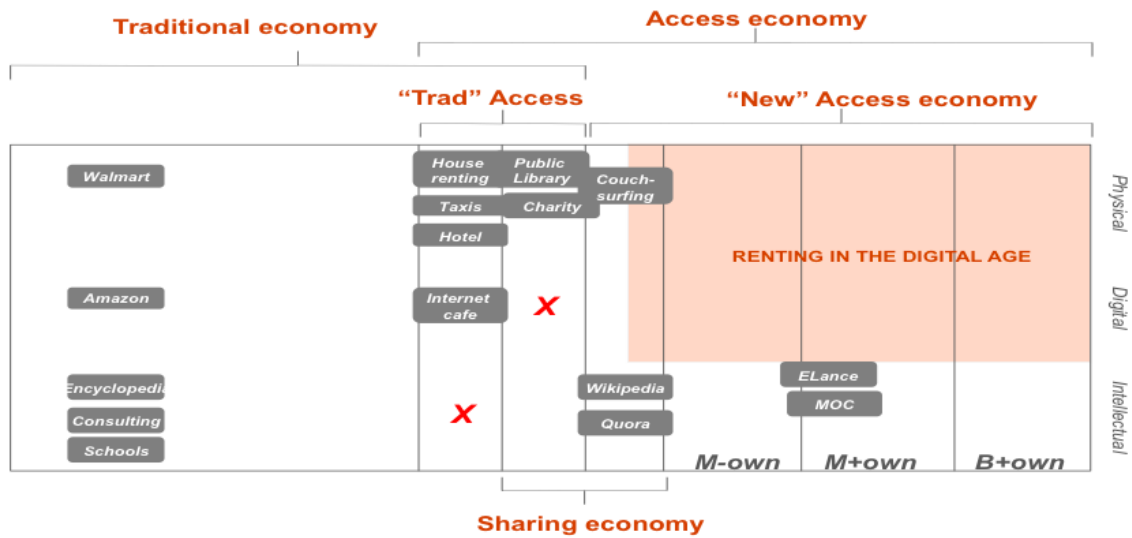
Traditional economy

Access economy

"Trad" Access

"New" Access economy

Walmart

House renting

Public Library

Couch-surfing

Taxis

Charity

Hotel

RENTING IN THE DIGITAL AGE

Amazon

Internet cafe

X

Encyclopedia

Wikipedia

ELance

Consulting

X

Quora

MOC

Schools

M-own

M+own

B+own

Physical

Digital

Intellectual

Sharing economy